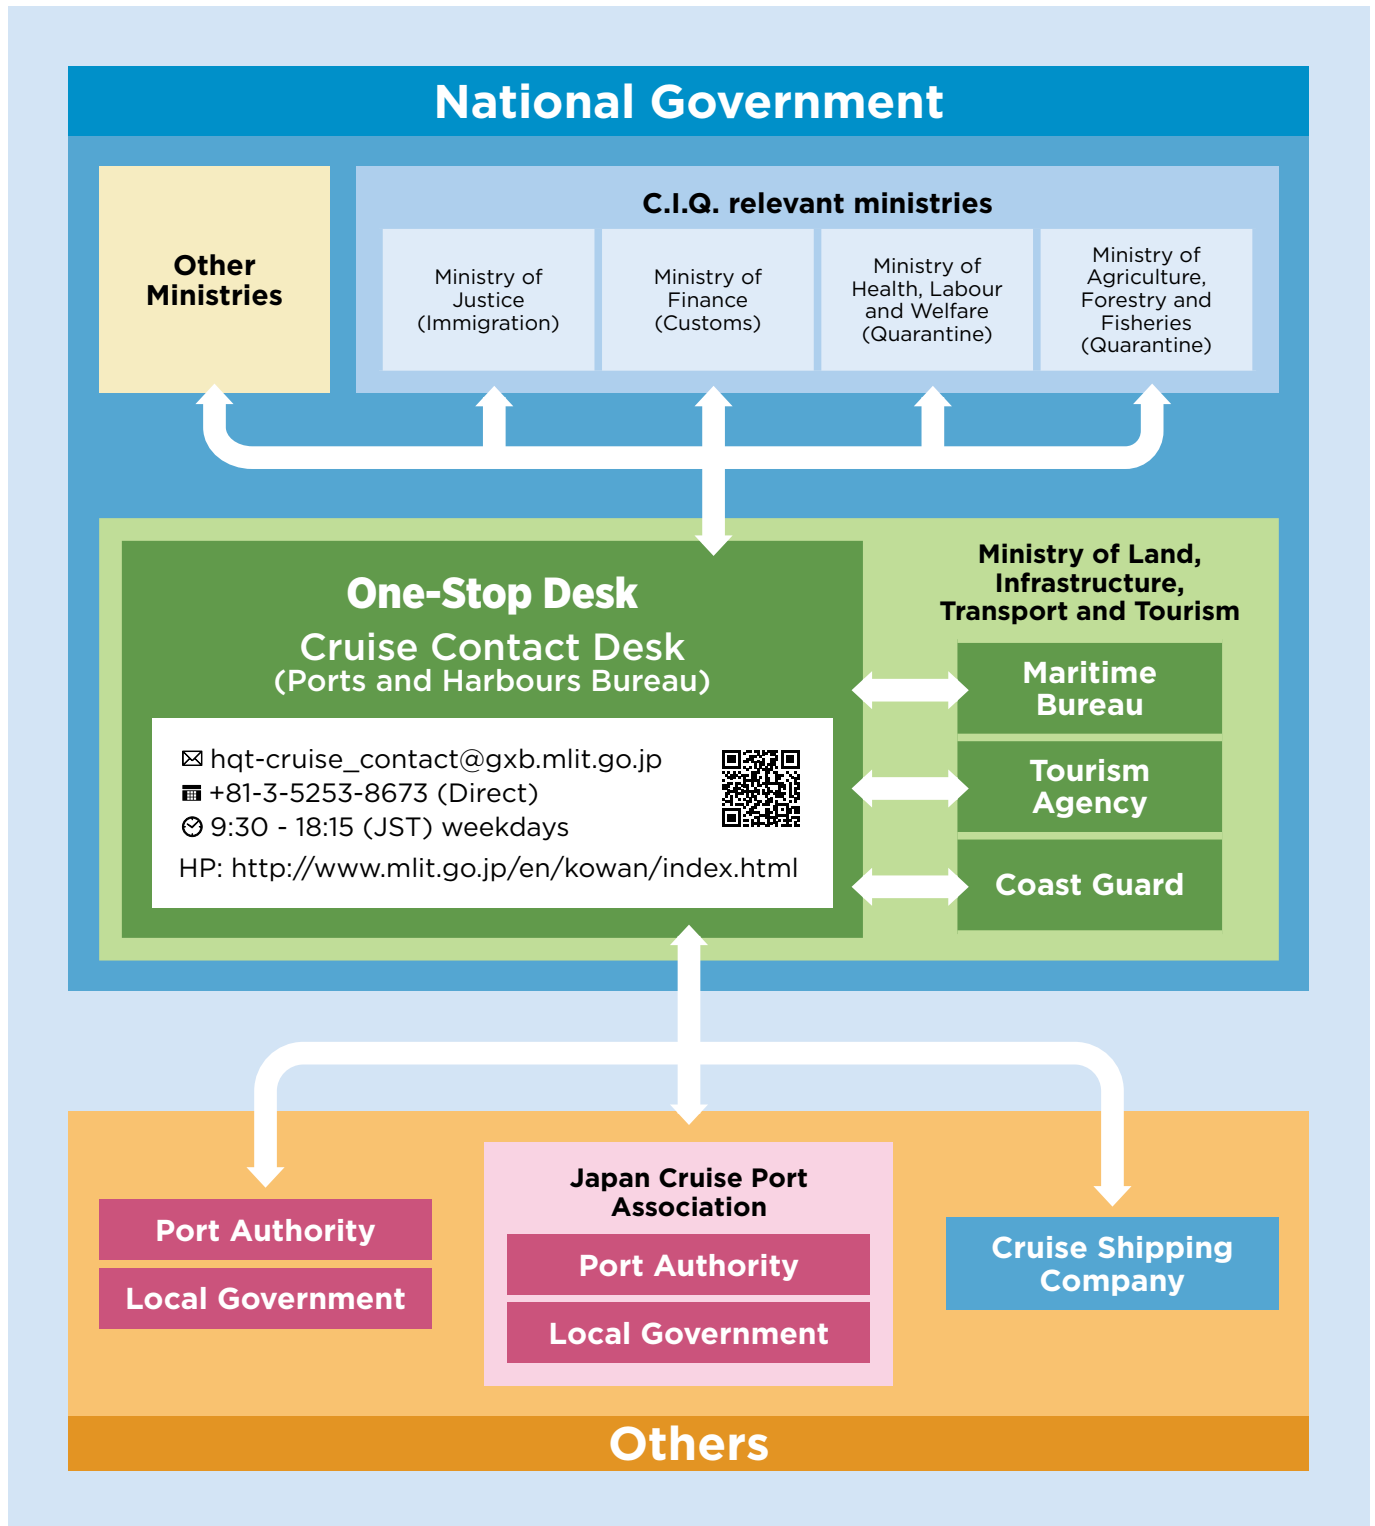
National Government

Other Ministries

C.I.Q. relevant ministries

Ministry of Justice (Immigration)

Ministry of Finance (Customs)

Ministry of Health, Labour and Welfare (Quarantine)

Ministry of Agriculture, Forestry and Fisheries (Quarantine)

One-Stop Desk

Cruise Contact Desk (Ports and Harbours Bureau)

hqt-cruise_contact@gxb.mlit.go.jp
+81-3-5253-8673 (Direct)
9:30 - 18:15 (JST) weekdays
HP: http://www.mlit.go.jp/en/kowan/index.html

Ministry of Land, Infrastructure, Transport and Tourism

Maritime Bureau

Tourism Agency

Coast Guard

Port Authority

Local Government

Japan Cruise Port Association

Port Authority

Local Government

Cruise Shipping Company

Others